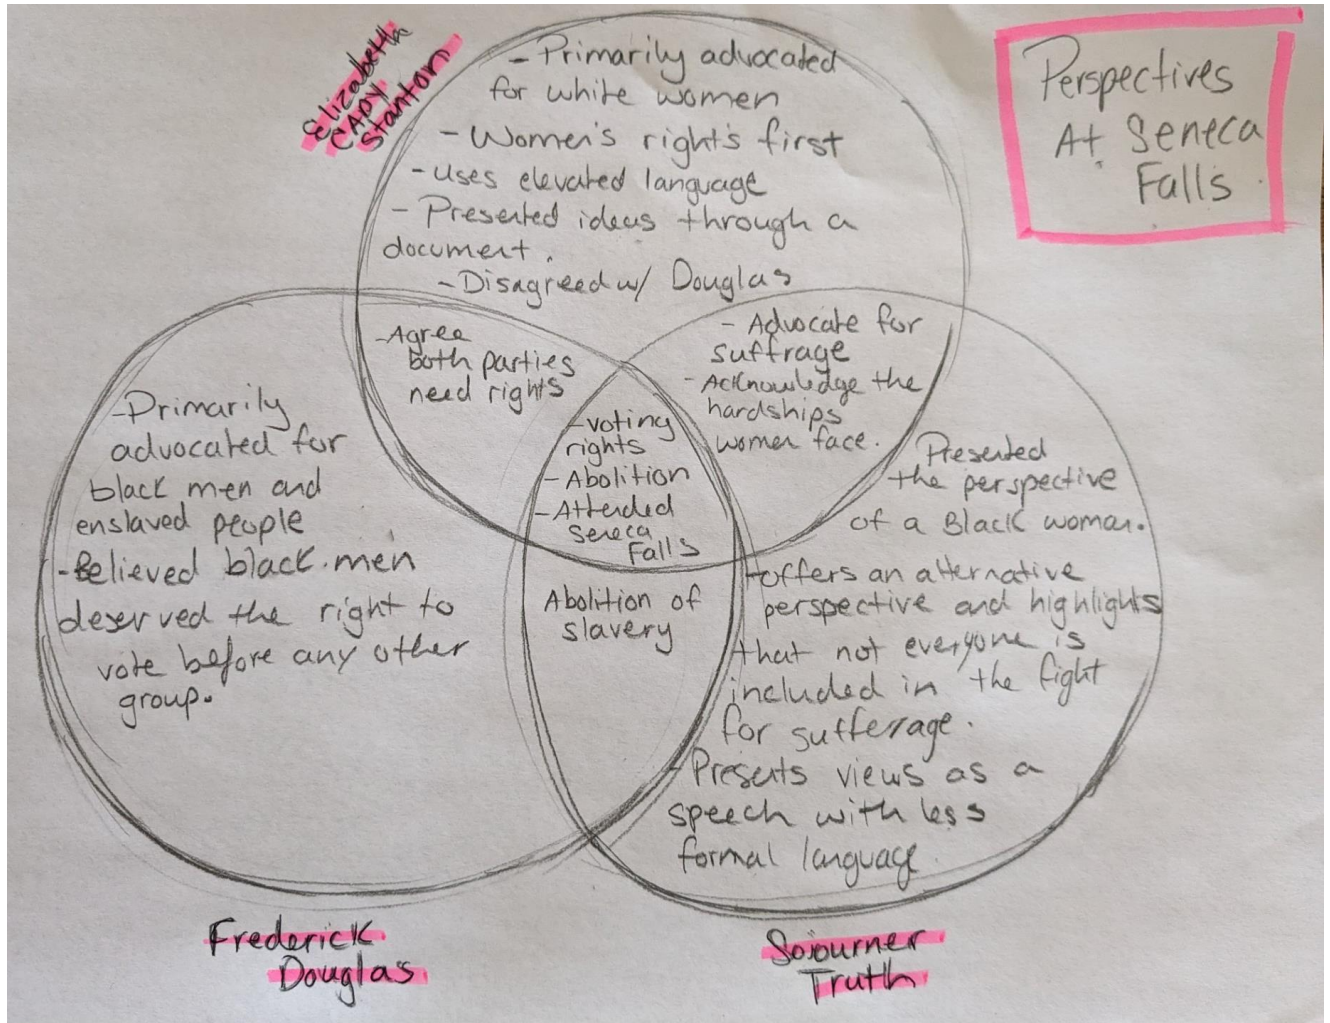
Perspectives At Seneca Falls

Elizabeth CADY Stanton

- Primarily advocated for white women
- Women's rights first
- uses elevated language
- Presented ideas through a document.
- Disagreed w/ Douglas

- Agree both parties need rights

- Advocate for suffrage
- Acknowledge the hardships women face.

- voting rights
- Abolition
- Attended Seneca Falls

- Primarily advocated for black men and enslaved people
- Believed black men deserved the right to vote before any other group.

Abolition of slavery

Presented the perspective of a Black woman.
- offers an alternative perspective and highlights that not everyone is included in the fight for sufferage.
Presents views as a speech with less formal language

Frederick Douglas

Sojourner Truth